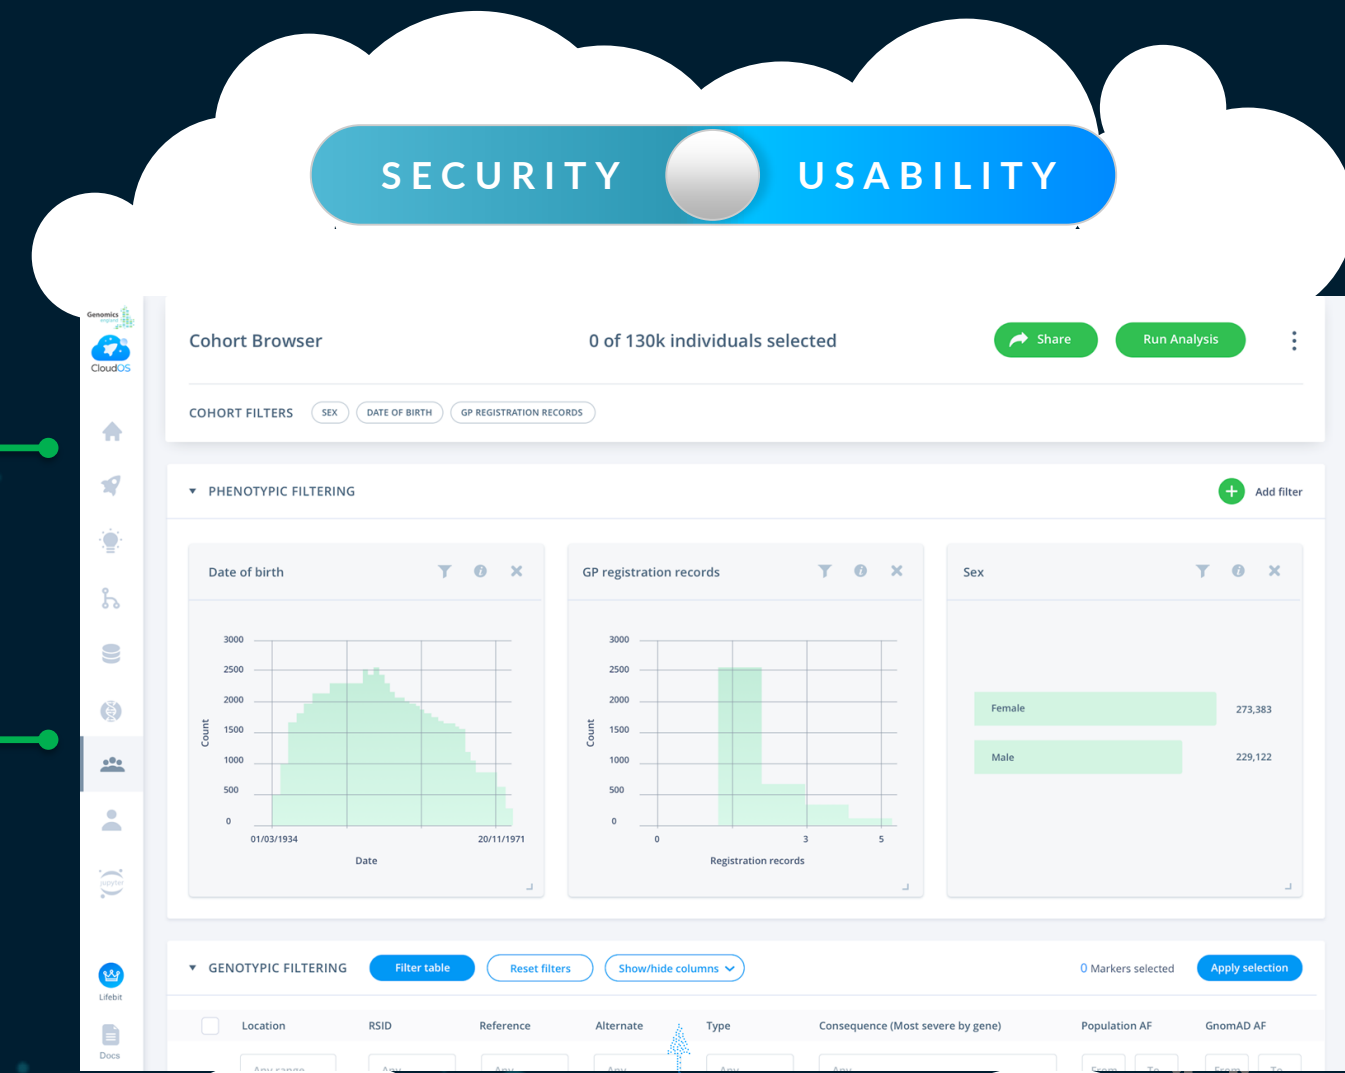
SECURITY USABILITY

Genomics England

CloudOS

Cohort Browser

0 of 130k individuals selected

Share

Run Analysis

COHORT FILTERS SEX DATE OF BIRTH GP REGISTRATION RECORDS

PHENOTYPIC FILTERING

Add filter

Date of birth

3000
2500
2000
1500
1000
500
0

Count

01/03/1934 20/11/1971

Date

GP registration records

3000
2500
2000
1500
1000
500
0

Count

0 3 5

Registration records

Sex

Female 273,383

Male 229,122

GENOTYPIC FILTERING

Filter table

Reset filters

Show/hide columns

0 Markers selected

Apply selection

| Location | RSID | Reference | Alternate | Type | Consequence (Most severe by gene) | Population AF | GnomAD AF |
|---|---|---|---|---|---|---|---|

Lifebit

Docs